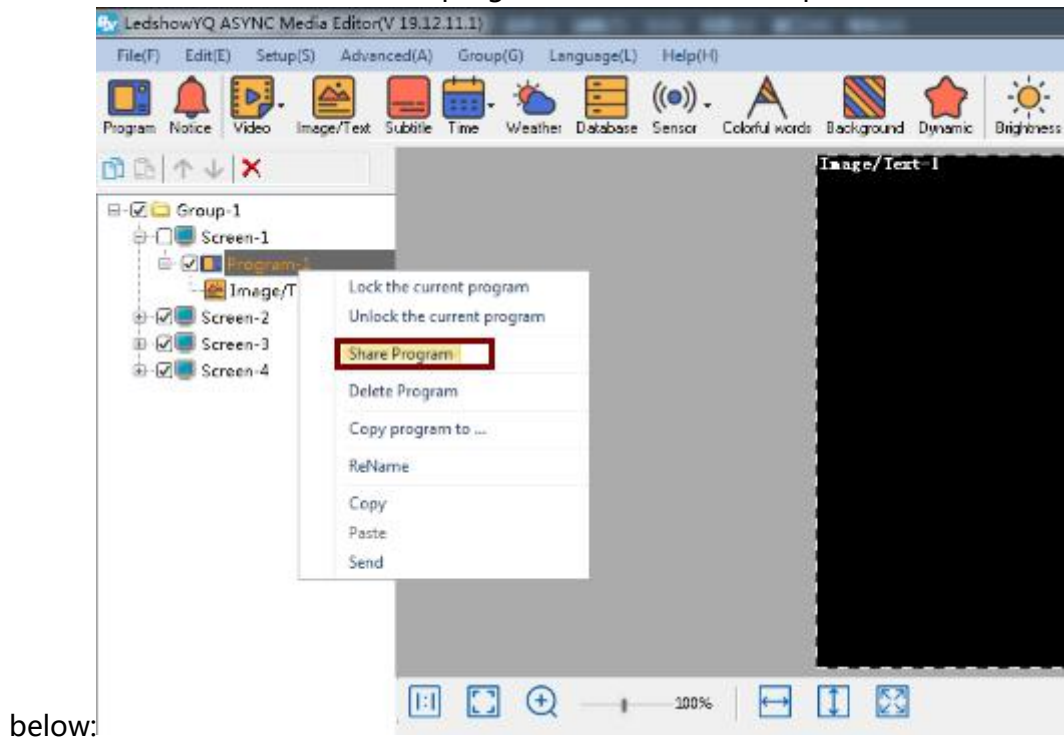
LedshowYQ ASYNC Media Editor(V 19.12.11.1)

File(F) Edit(E) Setup(S) Advanced(A) Group(G) Language(L) Help(H)

Program Notice Video Image/Text Subtitle Time Weather Database Sensor Colorful words Background Dynamic Brightness

Group-1
Screen-1
Program-1
Image/T
Screen-2
Screen-3
Screen-4

Lock the current program
Unlock the current program
Share Program
Delete Program
Copy program to ...
ReName
Copy
Paste
Send

Image/Text-1

100%

below: